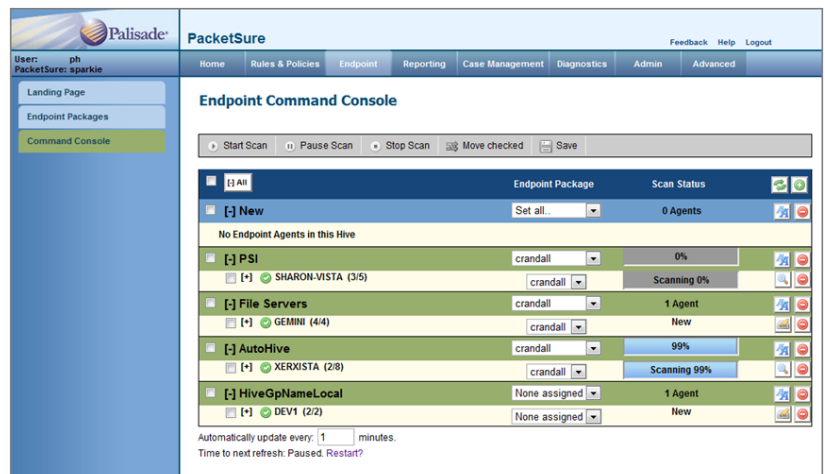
Palisade

PacketSure

Feedback Help Logout

User: ph
PacketSure: sparkie

Home | Rules & Policies | Endpoint | Reporting | Case Management | Diagnostics | Admin | Advanced

Landing Page
Endpoint Packages
Command Console

Endpoint Command Console

Start Scan | Pause Scan | Stop Scan | Move checked | Save

| [-] All | Endpoint Package | Scan Status |
|---|---|---|
| [-] New | Set all... | 0 Agents |
| No Endpoint Agents in this Hive | | |
| [-] PSI | crandall | 0% |
| [+] SHARON-VISTA (3/5) | crandall | Scanning 0% |
| [-] File Servers | crandall | 1 Agent |
| [+] GEMINI (4/4) | crandall | New |
| [-] AutoHive | crandall | 99% |
| [+] XERXISTA (2/8) | crandall | Scanning 99% |
| [-] HiveGpNameLocal | None assigned | 1 Agent |
| [+] DEV1 (2/2) | None assigned | New |

Automatically update every: 1 minutes.
Time to next refresh: Paused. Restart?